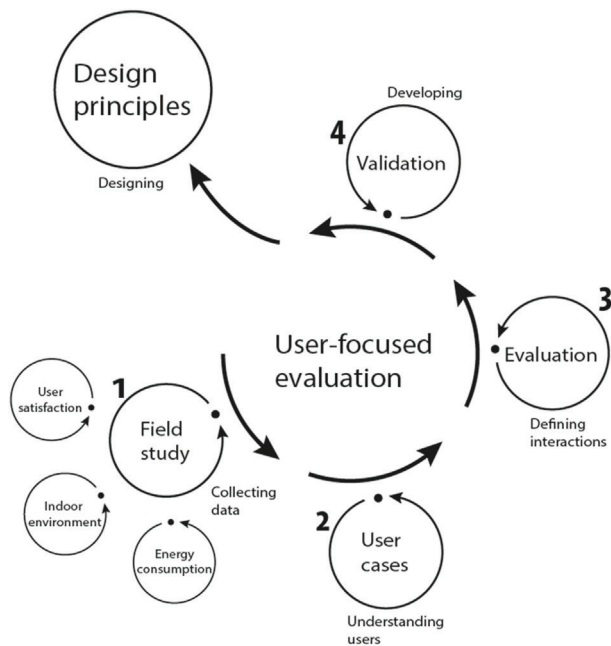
Design principles

Designing

Developing

4

Validation

3

Evaluation

Defining interactions

User-focused evaluation

1

Field study

Collecting data

User satisfaction

Indoor environment

Energy consumption

2

User cases

Understanding users